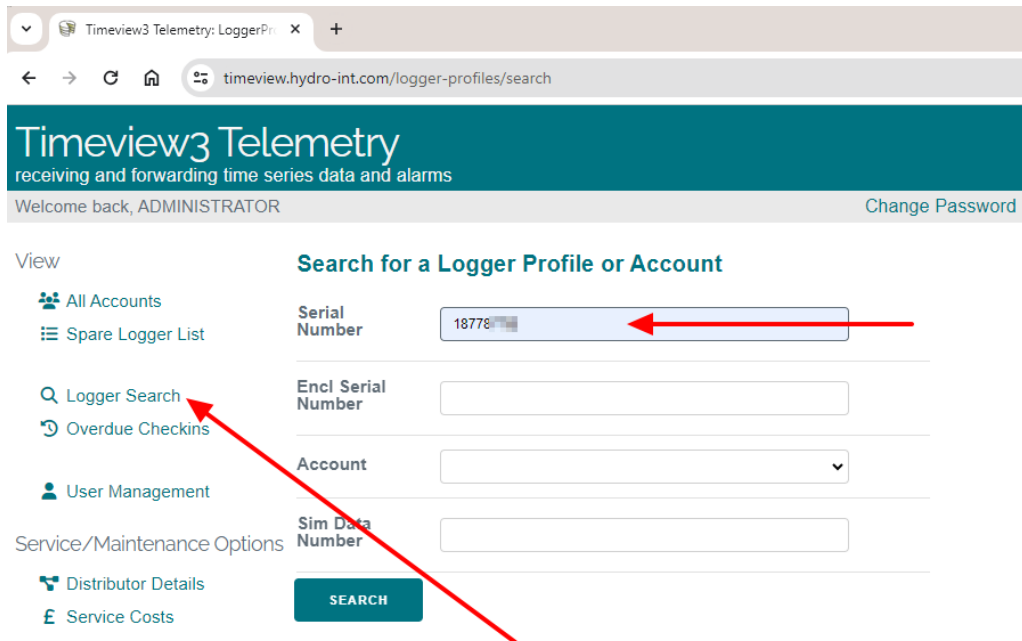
Timeview3 Telemetry: LoggerPr

timeview.hydro-int.com/logger-profiles/search

Timeview3 Telemetry
receiving and forwarding time series data and alarms

Welcome back, ADMINISTRATOR

Change Password

View

All Accounts

Spare Logger List

Logger Search

Overdue Checkins

User Management

Service/Maintenance Options

Distributor Details

£ Service Costs

Search for a Logger Profile or Account

Serial Number

18778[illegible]

Encl Serial Number

Account

Sim Data Number

SEARCH